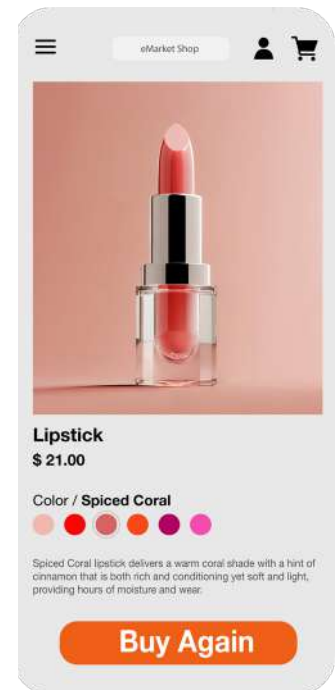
eMarket Shop

Lipstick
$ 21.00

Color / Spiced Coral

Spiced Coral lipstick delivers a warm coral shade with a hint of cinnamon that is both rich and conditioning yet soft and light, providing hours of moisture and wear.

Buy Again